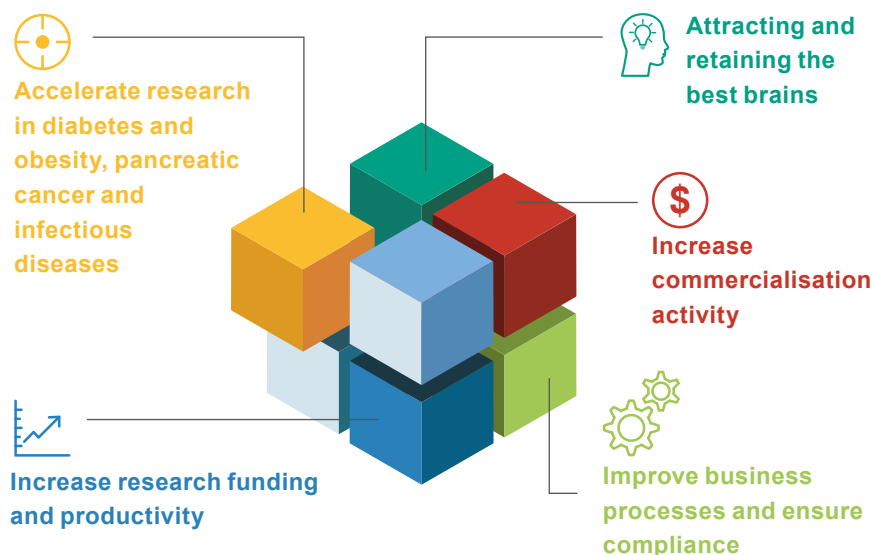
Accelerate research in diabetes and obesity, pancreatic cancer and infectious diseases

Attracting and retaining the best brains

$

Increase commercialisation activity

Increase research funding and productivity

Improve business processes and ensure compliance